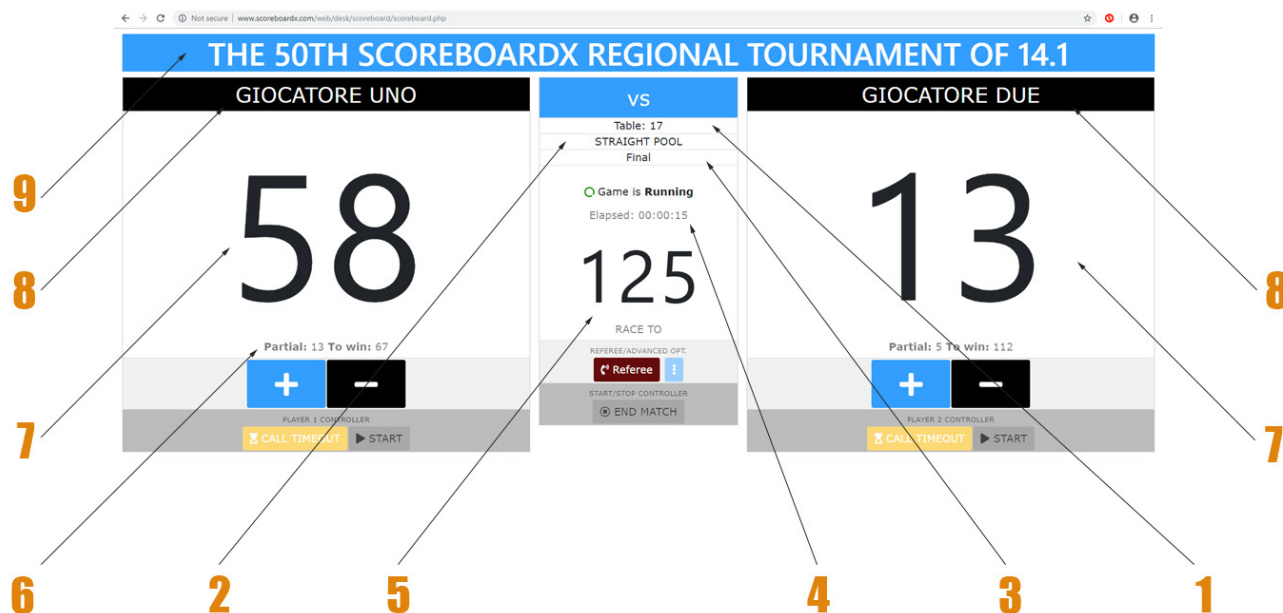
Not secure | www.scoreboardx.com/web/desk/scoreboard/scoreboard.php

THE 50TH SCOREBOARDX REGIONAL TOURNAMENT OF 14.1

GIOCATORE UNO

58

Partial: 13 To win: 67

+ −

PLAYER 1 CONTROLLER

CALL TIMEOUT START

VS

Table: 17

STRAIGHT POOL

Final

Game is Running

Elapsed: 00:00:15

125

RACE TO

REFEREE/ADVANCED OPT.

Referee

START/STOP CONTROLLER

END MATCH

GIOCATORE DUE

13

Partial: 5 To win: 112

+ −

PLAYER 2 CONTROLLER

CALL TIMEOUT START

9

8

7

6

2

5

4

3

1

8

7